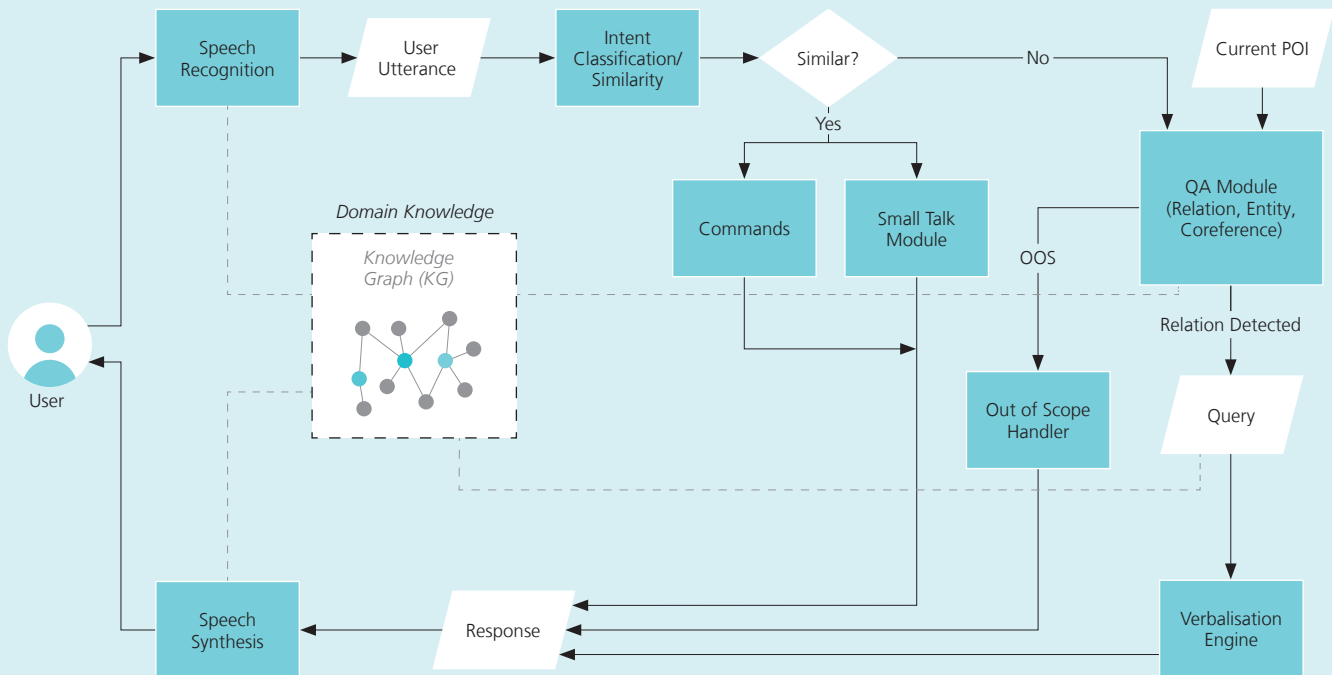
Speech Recognition

User Utterance

Intent Classification/ Similarity

Similar?

No

Current POI

Yes

Commands

Small Talk Module

QA Module (Relation, Entity, Coreference)

Domain Knowledge

Knowledge Graph (KG)

OOS

Relation Detected

User

Out of Scope Handler

Query

Speech Synthesis

Response

Verbalisation Engine